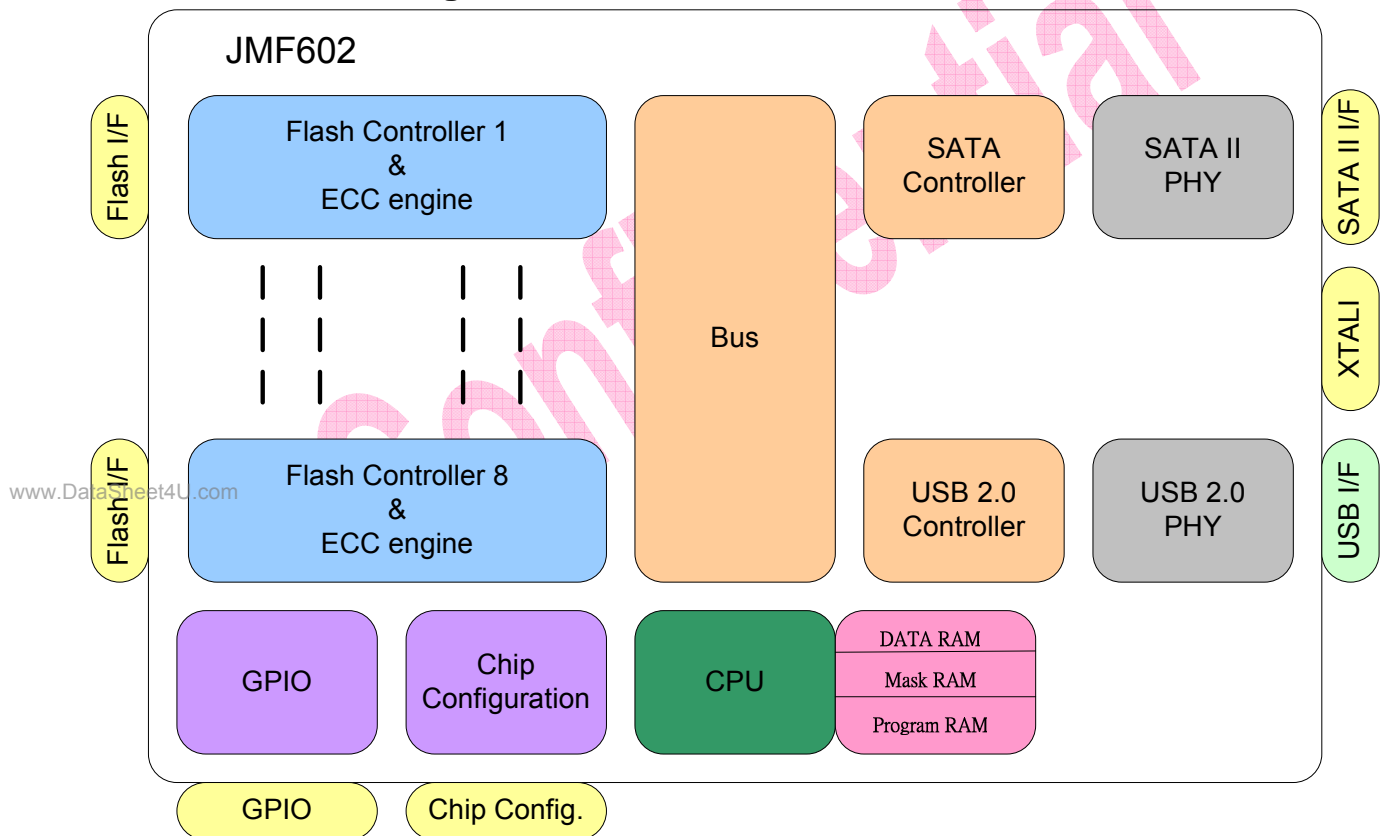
JMF602

Flash I/F

Flash Controller 1
&
ECC engine

Bus

SATA Controller

SATA II PHY

SATA II I/F

XTALI

www.DataSheet4U.com

Flash I/F

Flash Controller 8
&
ECC engine

USB 2.0 Controller

USB 2.0 PHY

USB I/F

GPIO

Chip Configuration

CPU

DATA RAM

Mask RAM

Program RAM

GPIO

Chip Config.

Confidential